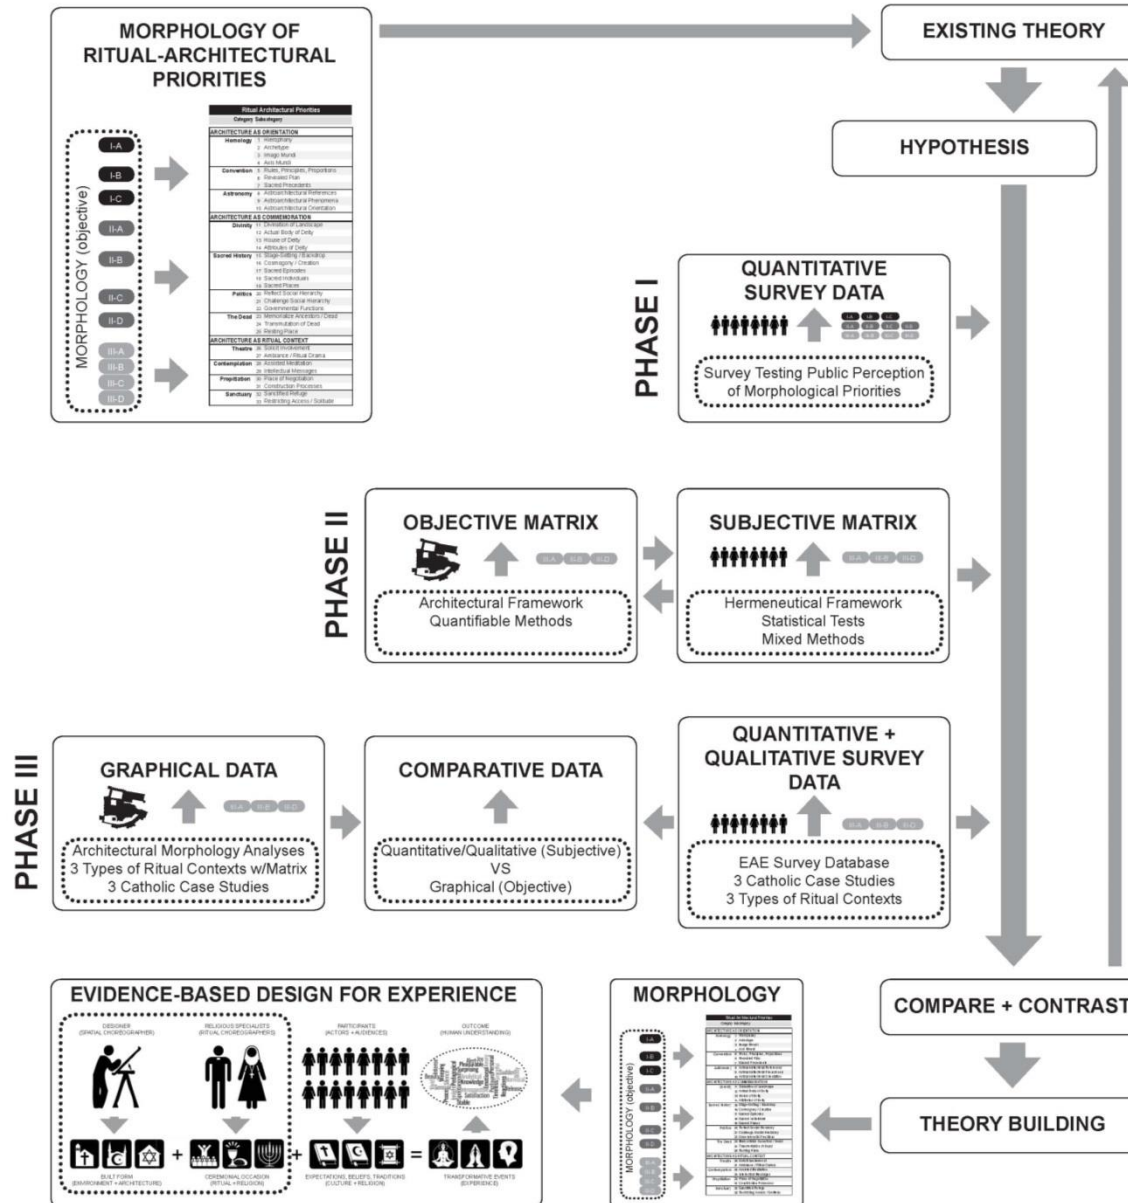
MORPHOLOGY OF RITUAL-ARCHITECTURAL PRIORITIES

MORPHOLOGY (objective)

I-A
I-B
I-C
II-A
II-B
II-C
II-D
III-A
III-B
III-C
III-D

| Ritual Architectural Priorities | |
|---|---|
| Category Subcategory | |
| ARCHITECTURE AS ORIENTATION | |
| Homology | 1 Hierophany |
| | 2 Archetype |
| | 3 Imago Mundi |
| | 4 Axis Mundi |
| Convention | 5 Rules, Principles, Proportions |
| | 6 Revealed Plan |
| | 7 Sacred Precedents |
| Astronomy | 8 Astroarchitectural References |
| | 9 Astroarchitectural Phenomena |
| | 10 Astroarchitectural Orientation |
| ARCHITECTURE AS COMMEMORATION | |
| Divinity | 11 Divination of Landscape |
| | 12 Actual Body of Deity |
| | 13 House of Deity |
| | 14 Attributes of Deity |
| Sacred History | 15 Stage-Setting / Backdrop |
| | 16 Cosmogony / Creation |
| | 17 Sacred Episodes |
| | 18 Sacred Individuals |
| | 19 Sacred Places |
| Politics | 20 Reflect Social Hierarchy |
| | 21 Challenge Social Hierarchy |
| | 22 Governmental Functions |
| The Dead | 23 Memorialize Ancestors / Dead |
| | 24 Transmutation of Dead |
| | 25 Resting Place |
| ARCHITECTURE AS RITUAL CONTEXT | |
| Theatre | 26 Solicit Involvement |
| | 27 Ambiance / Ritual Drama |
| Contemplation | 28 Assisted Meditation |
| | 29 Intellectual Messages |
| Propitiation | 30 Place of Negotiation |
| | 31 Construction Processes |
| Sanctuary | 32 Sanctified Refuge |
| | 33 Restricting Access / Solitude |

EXISTING THEORY

HYPOTHESIS

PHASE I

QUANTITATIVE SURVEY DATA

I-A I-B I-C II-A II-B II-C II-D III-A III-B III-C III-D

Survey Testing Public Perception of Morphological Priorities

PHASE II

OBJECTIVE MATRIX

III-A III-B III-D

Architectural Framework
Quantifiable Methods

SUBJECTIVE MATRIX

III-A III-B III-D

Hermeneutical Framework
Statistical Tests
Mixed Methods

PHASE III

GRAPHICAL DATA

III-A III-B III-D

Architectural Morphology Analyses
3 Types of Ritual Contexts w/Matrix
3 Catholic Case Studies

COMPARATIVE DATA

Quantitative/Qualitative (Subjective)
VS
Graphical (Objective)

QUANTITATIVE + QUALITATIVE SURVEY DATA

III-A III-B III-D

EAE Survey Database
3 Catholic Case Studies
3 Types of Ritual Contexts

COMPARE + CONTRAST

THEORY BUILDING

MORPHOLOGY

MORPHOLOGY (objective)

EVIDENCE-BASED DESIGN FOR EXPERIENCE

DESIGNER
(SPATIAL CHOREOGRAPHER)

RELIGIOUS SPECIALISTS
(RITUAL CHOREOGRAPHERS)

PARTICIPANTS
(ACTORS + AUDIENCES)

OUTCOME
(HUMAN UNDERSTANDING)

BUILT FORM
(ENVIRONMENT + ARCHITECTURE)

CEREMONIAL OCCASION
(RITUAL + RELIGION)

EXPECTATIONS, BELIEFS, TRADITIONS
(CULTURE + RELIGION)

TRANSFORMATIVE EVENTS
(EXPERIENCE)